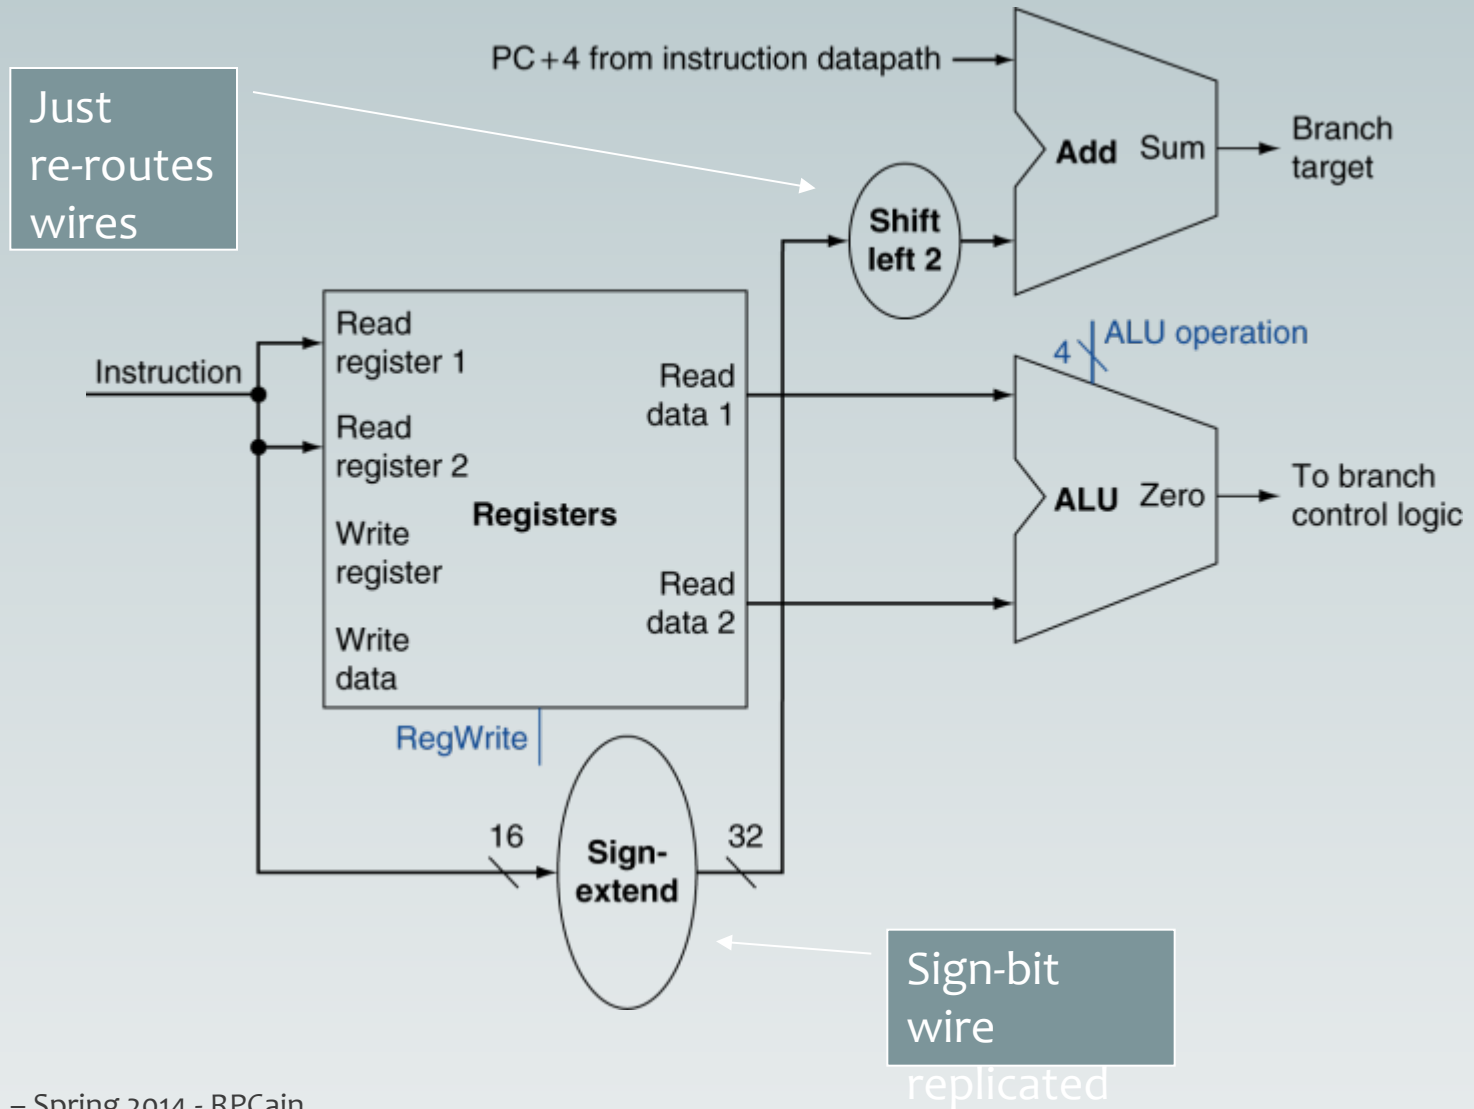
Just re-routes wires

PC + 4 from instruction datapath

Add Sum

Branch target

Shift left 2

4 ALU operation

Instruction

Read register 1

Read register 2

Write register

Write data

Registers

Read data 1

Read data 2

ALU Zero

To branch control logic

RegWrite

16

Sign-extend

32

Sign-bit wire replicated

– Spring 2014 - RPCain